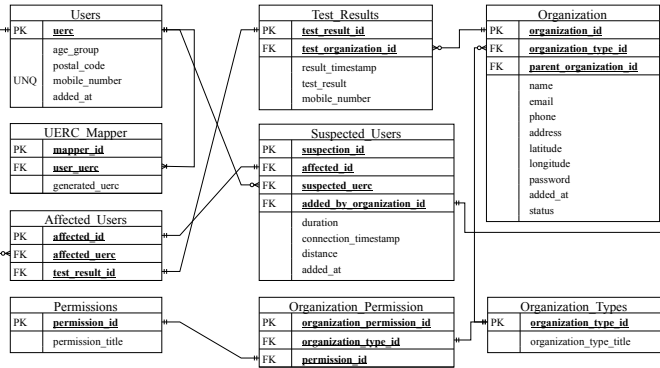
Users

| PK | uerc |
|---|---|
| UNQ | age_group postal_code mobile_number added_at |

UERC_Mapper

| PK | mapper_id |
|---|---|
| FK | user_uerc |
| | generated_uerc |

Affected_Users

| PK | affected_id |
|---|---|
| FK | affected_uerc |
| FK | test_result_id |

Permissions

| PK | permission_id |
|---|---|
| | permission_title |

Test_Results

| PK | test_result_id |
|---|---|
| FK | test_organization_id |
| | result_timestamp test_result mobile_number |

Suspected_Users

| PK | suspection_id |
|---|---|
| FK | affected_id |
| FK | suspected_uerc |
| FK | added_by_organization_id |
| | duration connection_timestamp distance added_at |

Organization_Permission

| PK | organization_permission_id |
|---|---|
| FK | organization_type_id |
| FK | permission_id |

Organization

| PK | organization_id |
|---|---|
| FK | organization_type_id |
| FK | parent_organization_id |
| | name email phone address latitude longitude password added_at status |

Organization_Types

| PK | organization_type_id |
|---|---|
| | organization_type_title |